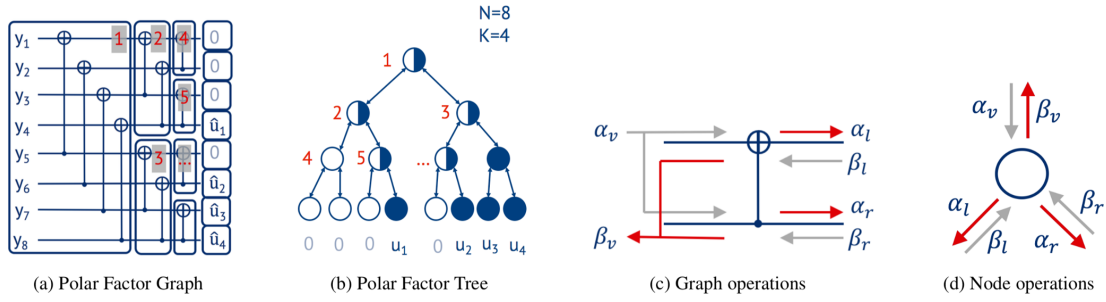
$y_1$ $y_2$ $y_3$ $y_4$ $y_5$ $y_6$ $y_7$ $y_8$

1 2 4 5 3 ...

0 0 0 $\hat{u}_1$ 0 $\hat{u}_2$ $\hat{u}_3$ $\hat{u}_4$

(a) Polar Factor Graph

N=8
K=4

1 2 3 4 5 ...

0 0 0 $u_1$ 0 $u_2$ $u_3$ $u_4$

(b) Polar Factor Tree

$\alpha_v$ $\alpha_l$ $\beta_l$ $\alpha_r$ $\beta_v$ $\beta_r$

(c) Graph operations

$\alpha_v$ $\beta_v$ $\alpha_l$ $\beta_l$ $\alpha_r$ $\beta_r$

(d) Node operations